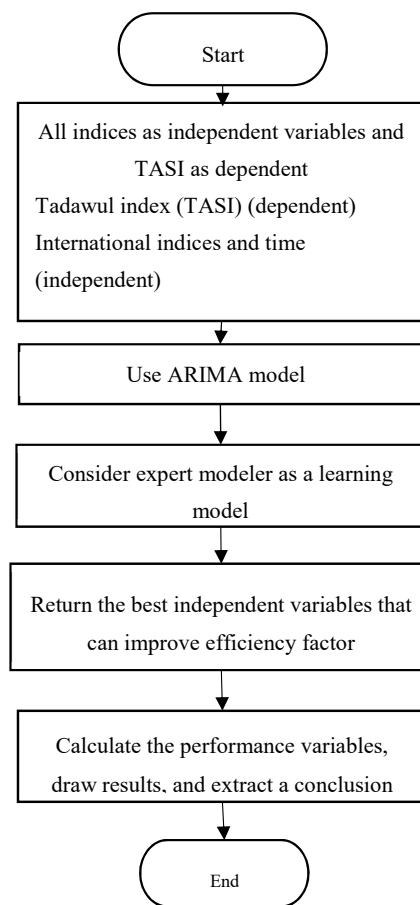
Start

All indices as independent variables and TASI as dependent
Tadawul index (TASI) (dependent)
International indices and time (independent)

Use ARIMA model

Consider expert modeler as a learning model

Return the best independent variables that can improve efficiency factor

Calculate the performance variables, draw results, and extract a conclusion

End